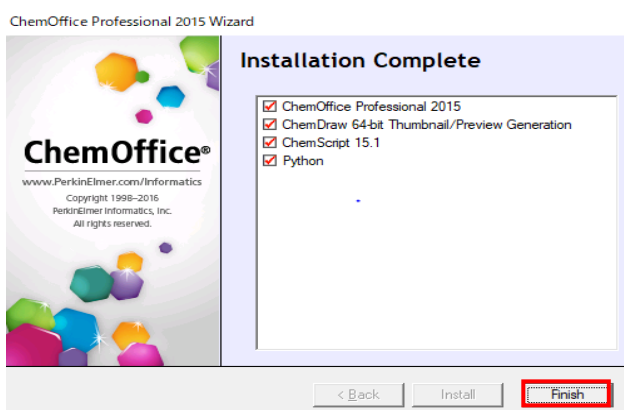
ChemOffice Professional 2015 Wizard

ChemOffice®
www.PerkinElmer.com/Informatics
Copyright 1998–2016
PerkinElmer Informatics, Inc.
All rights reserved.

Installation Complete

ChemOffice Professional 2015
ChemDraw 64-bit Thumbnail/Preview Generation
ChemScript 15.1
Python

< Back
Install
Finish